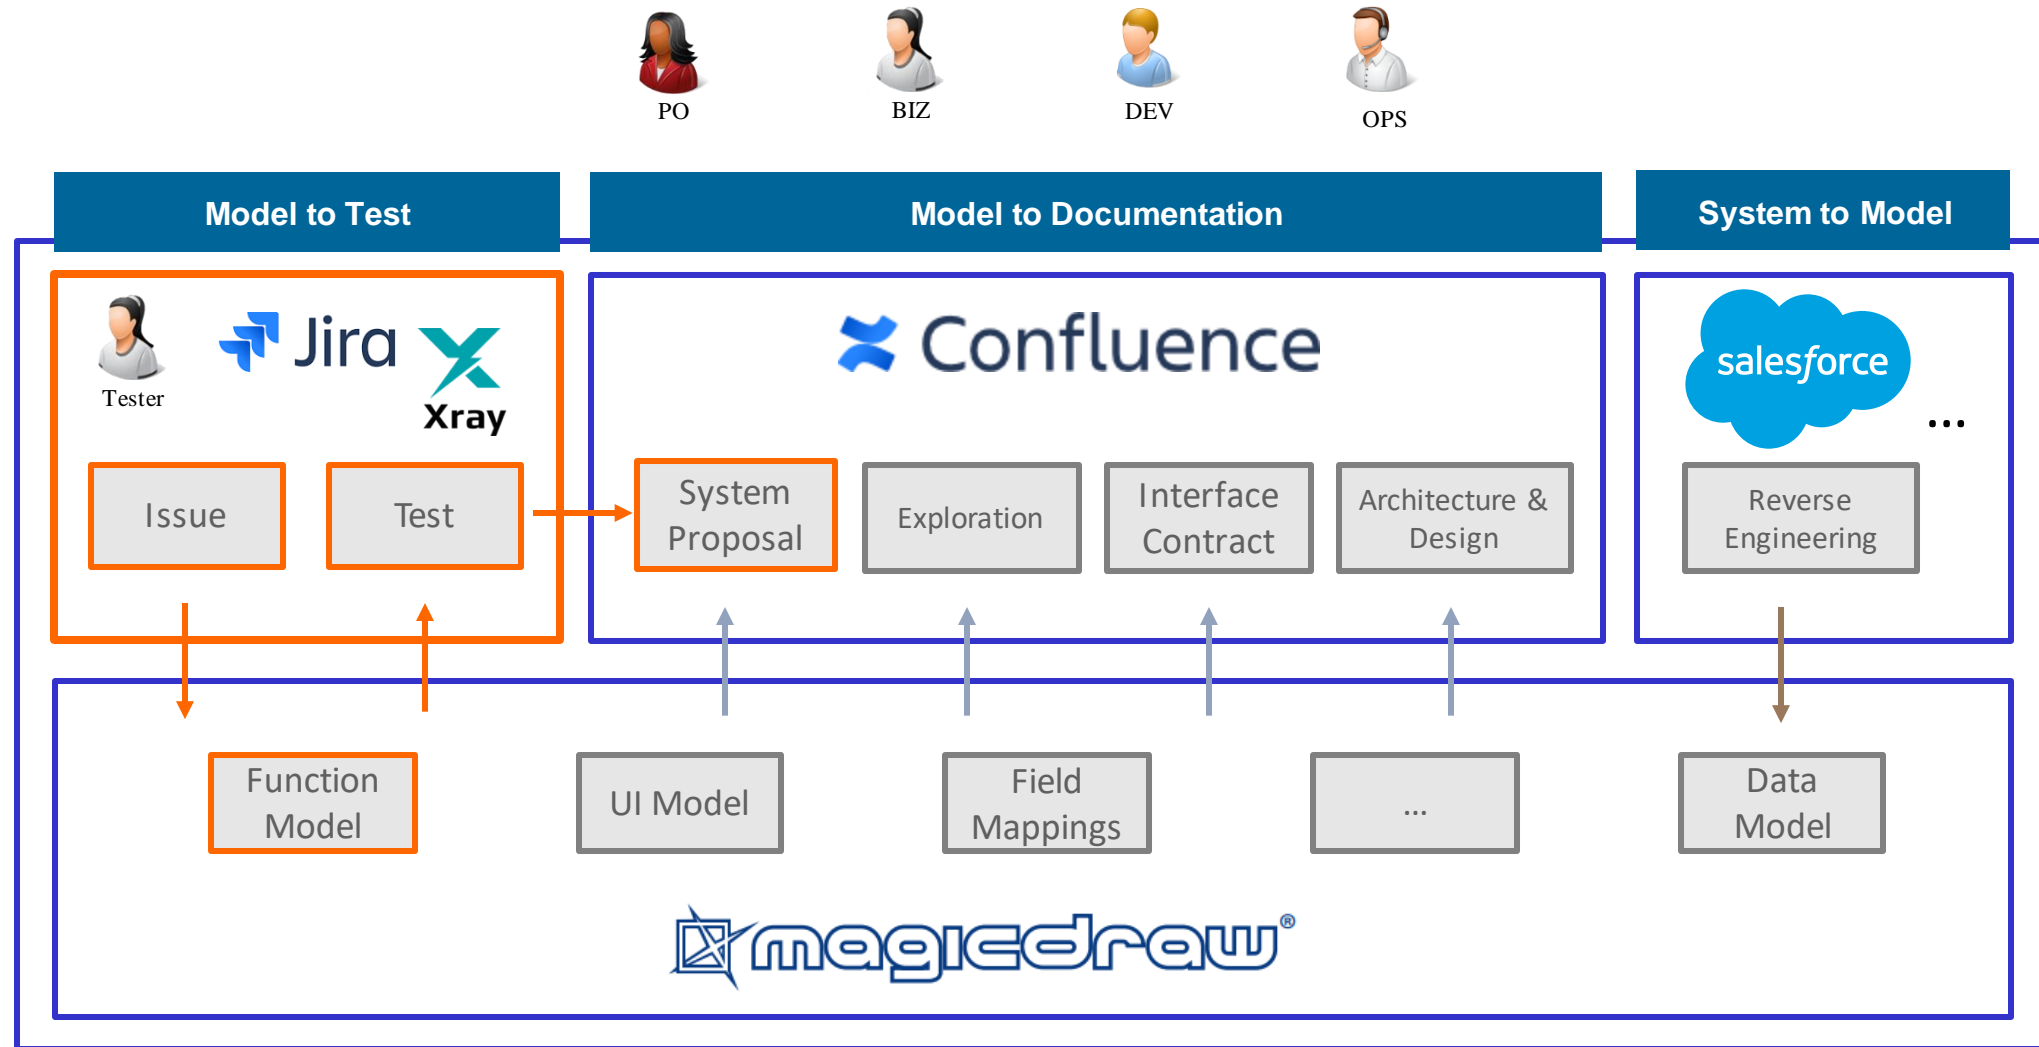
PO BIZ DEV OPS

Model to Test

Model to Documentation

System to Model

Tester

Jira

Xray

Issue

Test

Confluence

System Proposal

Exploration

Interface Contract

Architecture & Design

salesforce

...

Reverse Engineering

Function Model

UI Model

Field Mappings

...

Data Model

magicdraw®